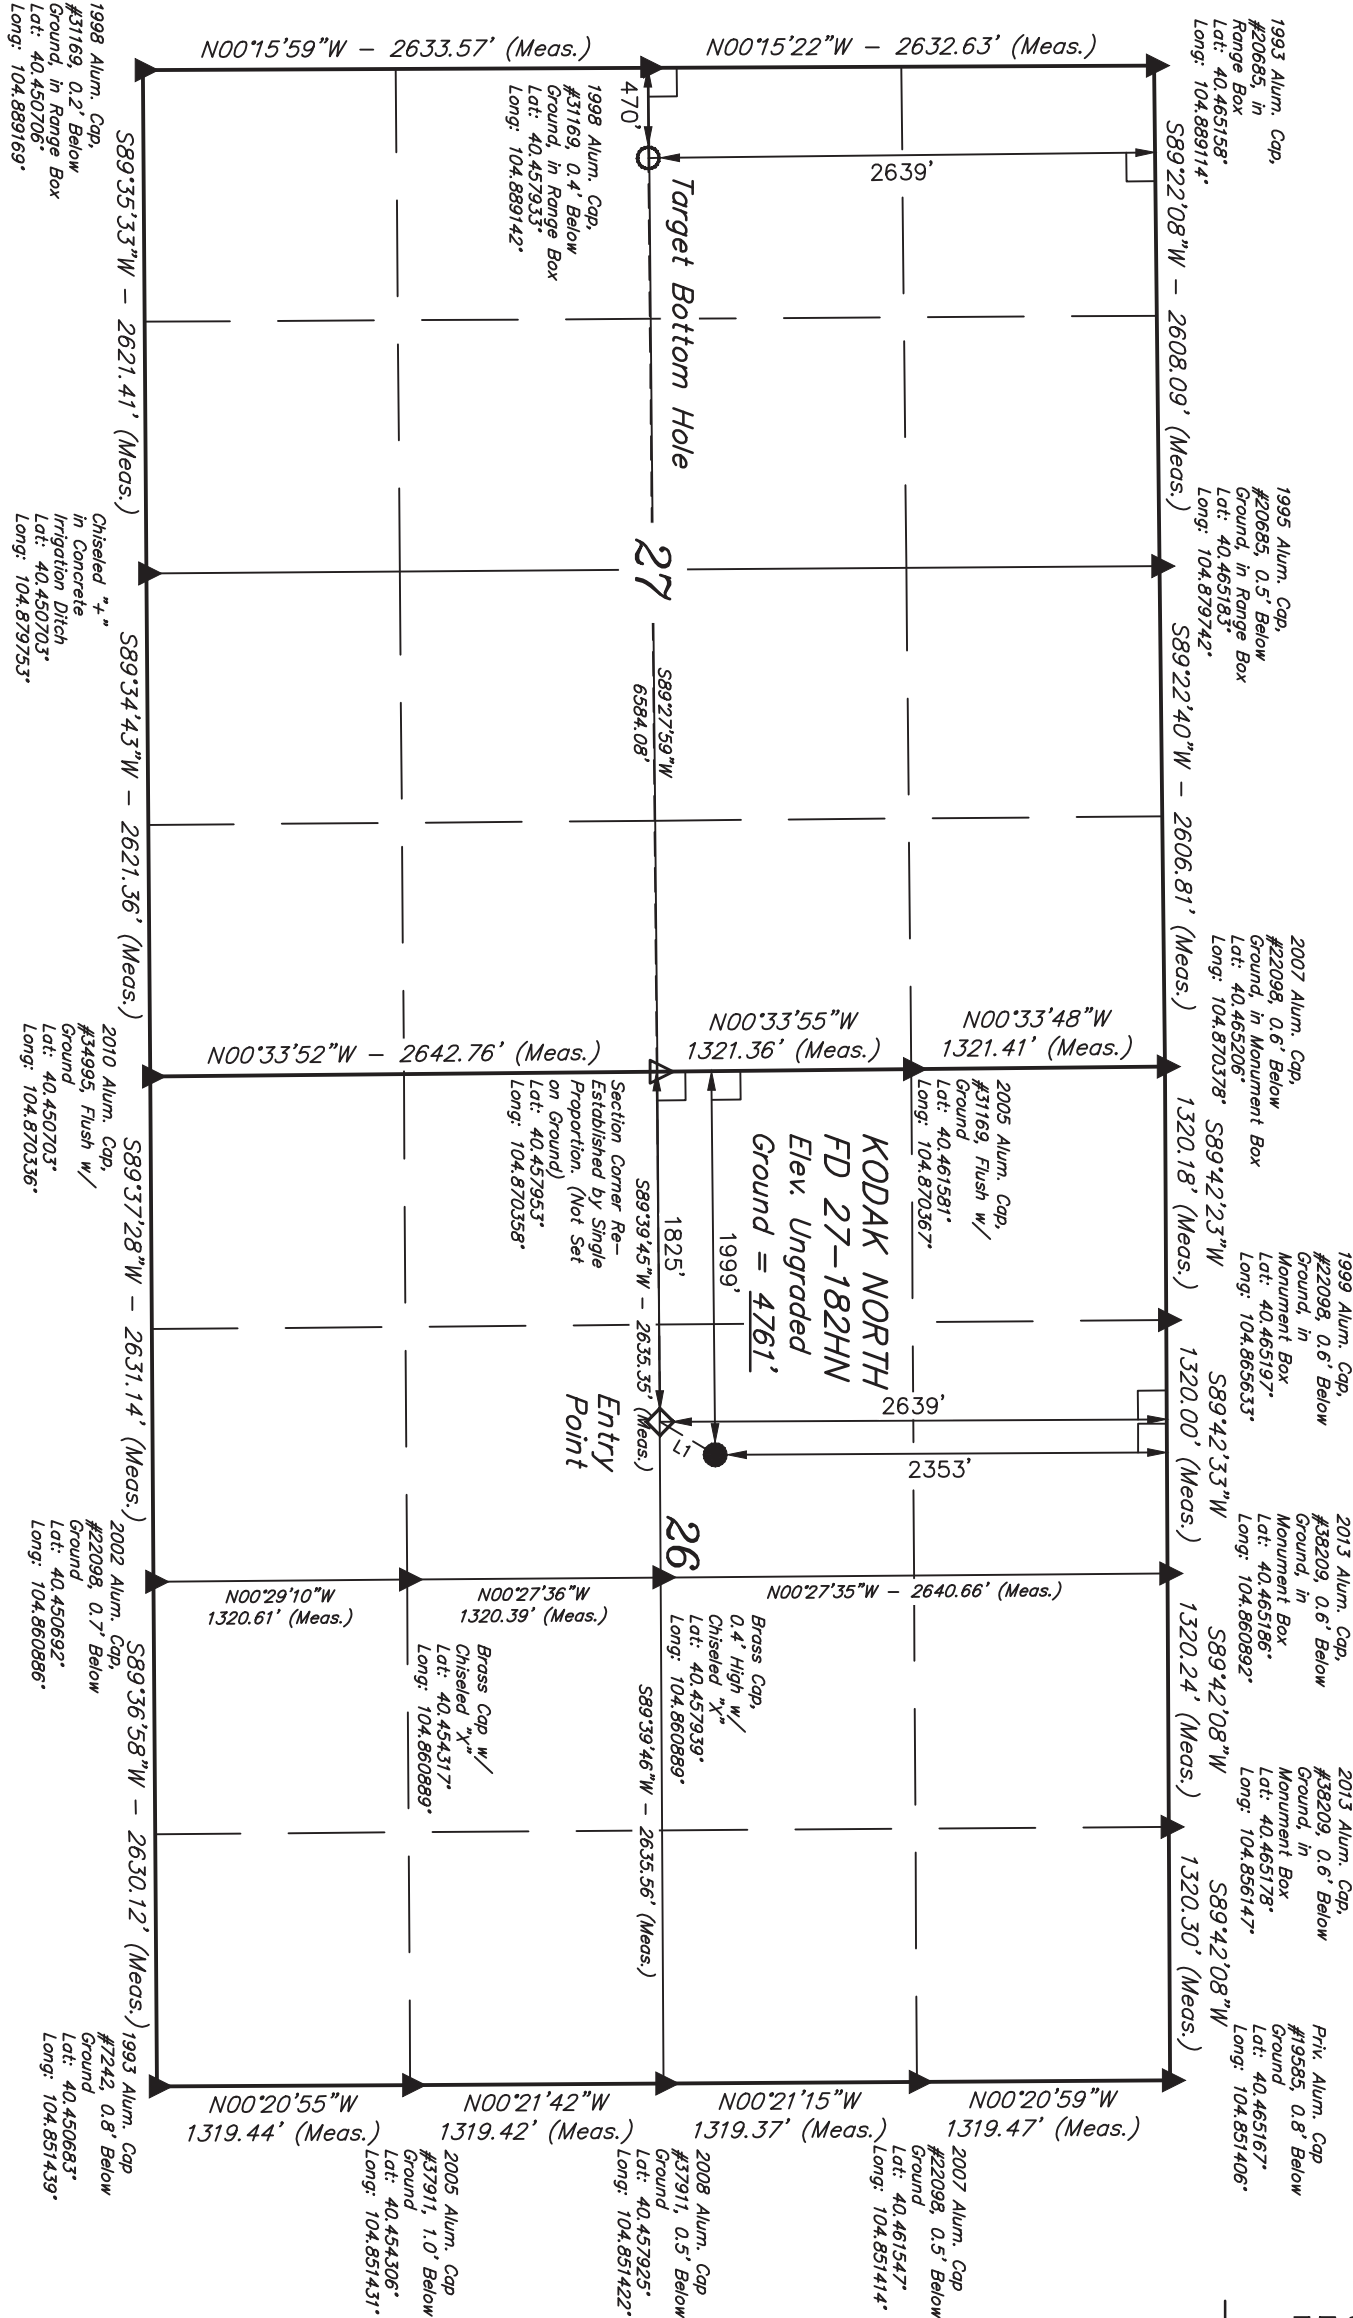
N00°15'59"W – 2633.57' (Meas.)

N00°15'22"W – 2632.63' (Meas.)

1998 Alum. Cap, #3169, 0.2' Below Ground, in Range Box Lat: 40.450706° Long: 104.889169°

1993 Alum. Cap, #20685, in Range Box Lat: 40.465158° Long: 104.889114°

470'

1998 Alum. Cap, #3169, 0.4' Below Ground, in Range Box Lat: 40.457933° Long: 104.889142°

2639'

Target Bottom Hole

S89°35'33"W – 2621.41' (Meas.)

S89°22'08"W – 2608.09' (Meas.)

1995 Alum. Cap, #20685, 0.5' Below Ground, in Range Box Lat: 40.46518.3° Long: 104.879742°

27

Chiseled "+" in Concrete Irrigation Ditch Lat: 40.450703° Long: 104.879753°

S89°27'59"W 6584.08'

S89°34'43"W – 2621.36' (Meas.)

S89°22'40"W – 2606.81' (Meas.)

2007 Alum. Cap, #22098, 0.6' Below Ground, in Monument Box Lat: 40.465206° Long: 104.870378°

N00°33'52"W – 2642.76' (Meas.)

N00°33'55"W 1321.36' (Meas.)

N00°33'48"W 1321.41' (Meas.)

2010 Alum. Cap, #34995 Flush w/ Ground Lat: 40.450703° Long: 104.870336°

Section Corner Re-Established by Single Proportion. (Not Set on Ground) Lat: 40.457953° Long: 104.870358°

2005 Alum. Cap, #3169, Flush w/ Ground Lat: 40.461581° Long: 104.870367°

KODAK NORTH FD 27-182HN Elev. Ungraded Ground = 4761'

S89°42'23"W 1320.18' (Meas.)

S89°37'28"W – 2631.14' (Meas.)

S89°39'45"W – 2635.35' (Meas.)

1825'

1999'

1999 Alum. Cap, #22098, 0.6' Below Ground, in Monument Box Lat: 40.465197° Long: 104.865633°

Entry Point

2639'

L1

2353'

S89°42'33"W 1320.00' (Meas.)

26

2002 Alum. Cap, #22098, 0.7' Below Ground Lat: 40.450692° Long: 104.860886°

N00°29'10"W 1320.61' (Meas.)

N00°27'36"W 1320.39' (Meas.)

N00°27'35"W – 2640.66' (Meas.)

2013 Alum. Cap, #38209, 0.6' Below Ground, in Monument Box Lat: 40.465186° Long: 104.860892°

Brass Cap w/ Chiseled "X" Lat: 40.454317° Long: 104.860889°

Brass Cap, 0.4' High w/ Chiseled "X" Lat: 40.457939° Long: 104.860889°

S89°39'46"W – 2635.56' (Meas.)

S89°42'08"W 1320.24' (Meas.)

S89°36'58"W – 2630.12' (Meas.)

2013 Alum. Cap, #38209, 0.6' Below Ground, in Monument Box Lat: 40.465178° Long: 104.856147°

S89°42'08"W 1320.30' (Meas.)

1993 Alum. Cap #7242, 0.8' Below Ground Lat: 40.450683° Long: 104.851439°

Priv. Alum. Cap #19585, 0.8' Below Ground Lat: 40.465167° Long: 104.851406°

N00°20'55"W 1319.44' (Meas.)

N00°21'42"W 1319.42' (Meas.)

N00°21'15"W 1319.37' (Meas.)

N00°20'59"W 1319.47' (Meas.)

2005 Alum. Cap #3791, 1.0' Below Ground Lat: 40.454306° Long: 104.851431°

2008 Alum. Cap #3791, 0.5' Below Ground Lat: 40.457925° Long: 104.851422°

2007 Alum. Cap #22098, 0.5' Below Ground Lat: 40.461547° Long: 104.851414°